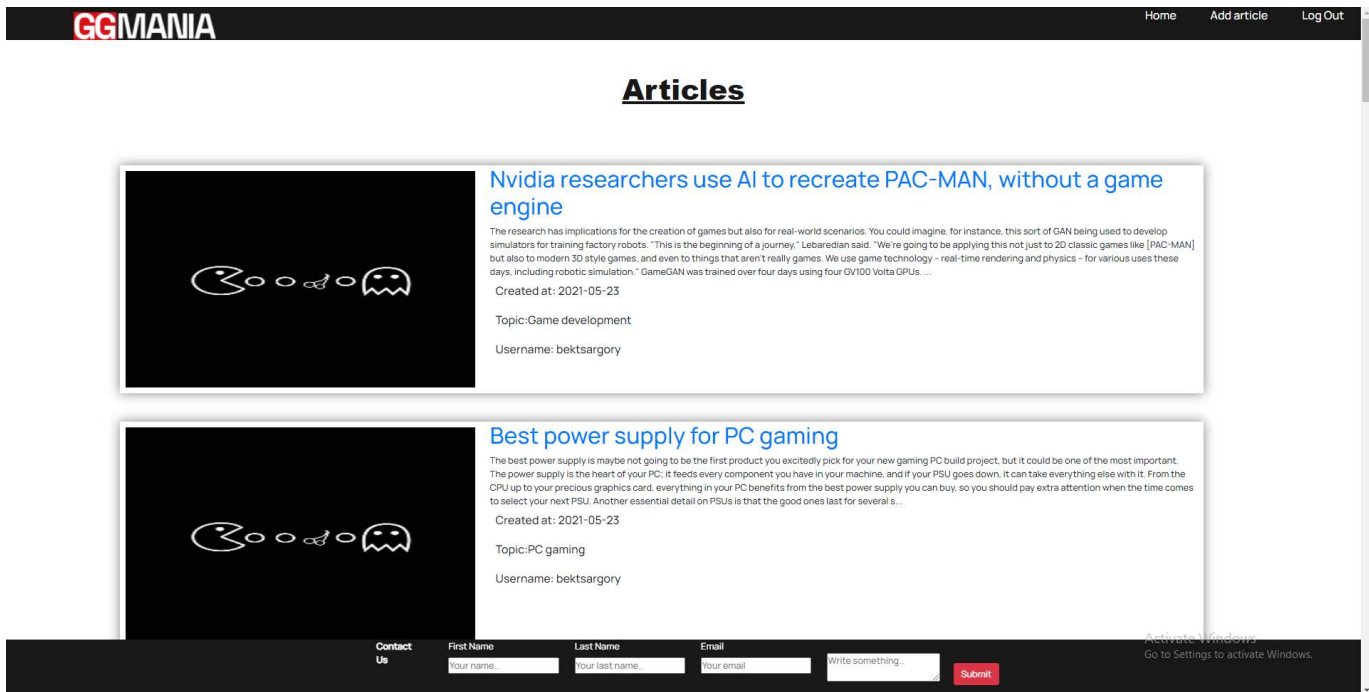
GGMANIA

Home Add article Log Out

Articles

Nvidia researchers use AI to recreate PAC-MAN, without a game engine

The research has implications for the creation of games but also for real-world scenarios. You could imagine, for instance, this sort of GAN being used to develop simulators for training factory robots. "This is the beginning of a journey," Lebaredian said. "We're going to be applying this not just to 2D classic games like [PAC-MAN] but also to modern 3D style games, and even to things that aren't really games. We use game technology – real-time rendering and physics – for various uses these days, including robotic simulation." GameGAN was trained over four days using four GV100 Volta GPUs. ...

Created at: 2021-05-23

Topic:Game development

Username: bektsargory

Best power supply for PC gaming

The best power supply is maybe not going to be the first product you excitedly pick for your new gaming PC build project, but it could be one of the most important. The power supply is the heart of your PC; it feeds every component you have in your machine, and if your PSU goes down, it can take everything else with it. From the CPU up to your precious graphics card, everything in your PC benefits from the best power supply you can buy, so you should pay extra attention when the time comes to select your next PSU. Another essential detail on PSUs is that the good ones last for several s...

Created at: 2021-05-23

Topic:PC gaming

Username: bektsargory

Contact Us

First Name
Your name..

Last Name
Your last name..

Email
Your email

Write something..

Submit

Activate Windows
Go to Settings to activate Windows.